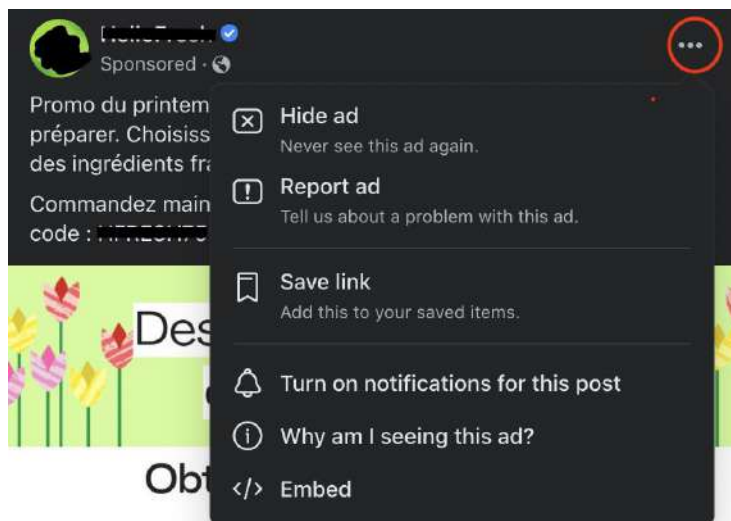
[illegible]
Sponsored ·

Promo du printem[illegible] préparer. Choisiss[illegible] des ingrédients fra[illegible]

Commandez main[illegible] code : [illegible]

Des

Obt

Hide ad
Never see this ad again.

Report ad
Tell us about a problem with this ad.

Save link
Add this to your saved items.

Turn on notifications for this post

Why am I seeing this ad?

Embed